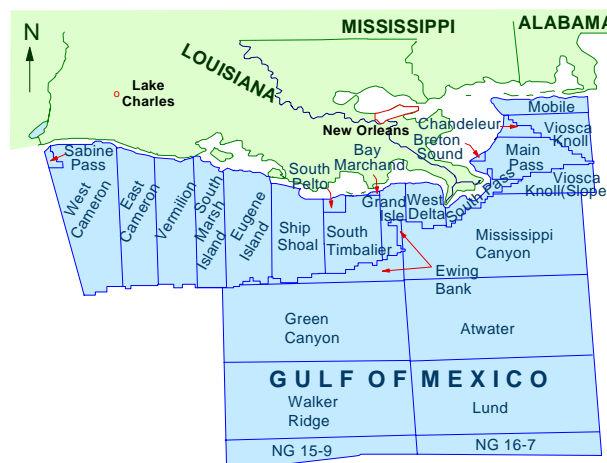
N

MISSISSIPPI

ALABAMA

LOUISIANA

Lake Charles

New Orleans

Sabine Pass

West Cameron

East Cameron

Vermilion

South Marsh Island

Eugene Island

Ship Shoal

South Pelto

Bay Marchand

South Timbalier

Grand Isle

West Delta

Chandeleur

Breton Sound

Mobile

Viosca Knoll

Main Pass

South Pass

Viosca Knoll(Slope

Mississippi Canyon

Ewing Bank

Green Canyon

Atwater

GULF OF MEXICO

Walker Ridge

Lund

NG 15-9

NG 16-7